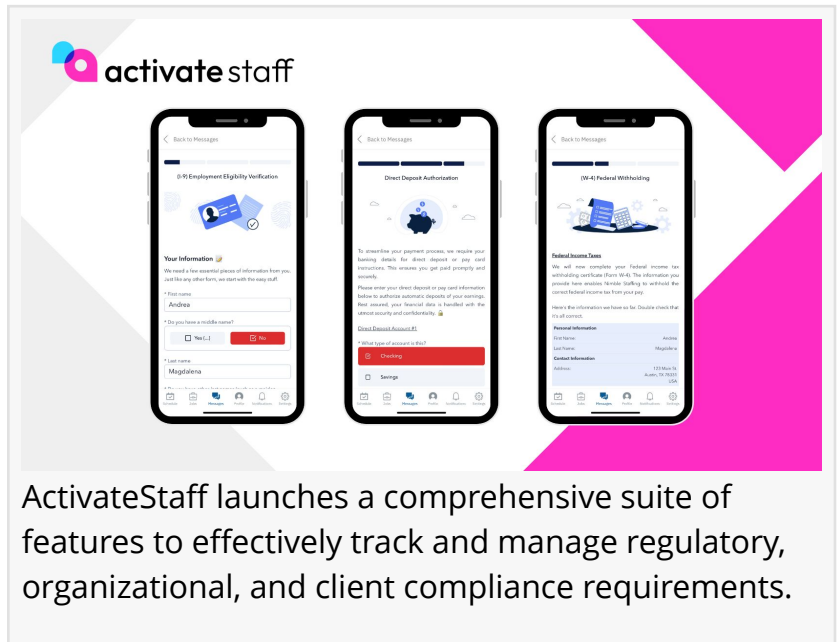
activate staff

Back to Messages

(I-9) Employment Eligibility Verification

Your Information

We need a few essential pieces of information from you. Just like any other form, we start with the easy stuff.

* First name

Andrea

* Do you have a middle name?

Yes (...)

No

* Last name

Magdalena

Back to Messages

Direct Deposit Authorization

To streamline your payment process, we require your banking details for direct deposit or pay card instructions. This ensures you get paid promptly and securely.

Please enter your direct deposit or pay card information below to authorize automatic deposits of your earnings. Rest assured, your financial data is handled with the utmost security and confidentiality.

Direct Deposit Account #1

* What type of account is this?

Checking

Savings

Back to Messages

(W-4) Federal Withholding

Federal Income Taxes

We will now complete your Federal income tax withholding certificate (Form W-4). The information you provide here enables Nimble Staffing to withhold the correct federal income tax from your pay.

Here's the information we have so far. Double check that it's all correct.

Personal Information

First Name: Andrea

Last Name: Magdalena

Contact Information

Address: 123 Main St Austin, TX 78701 USA

Schedule Jobs Messages Profile Notifications Settings

ActivateStaff launches a comprehensive suite of features to effectively track and manage regulatory, organizational, and client compliance requirements.